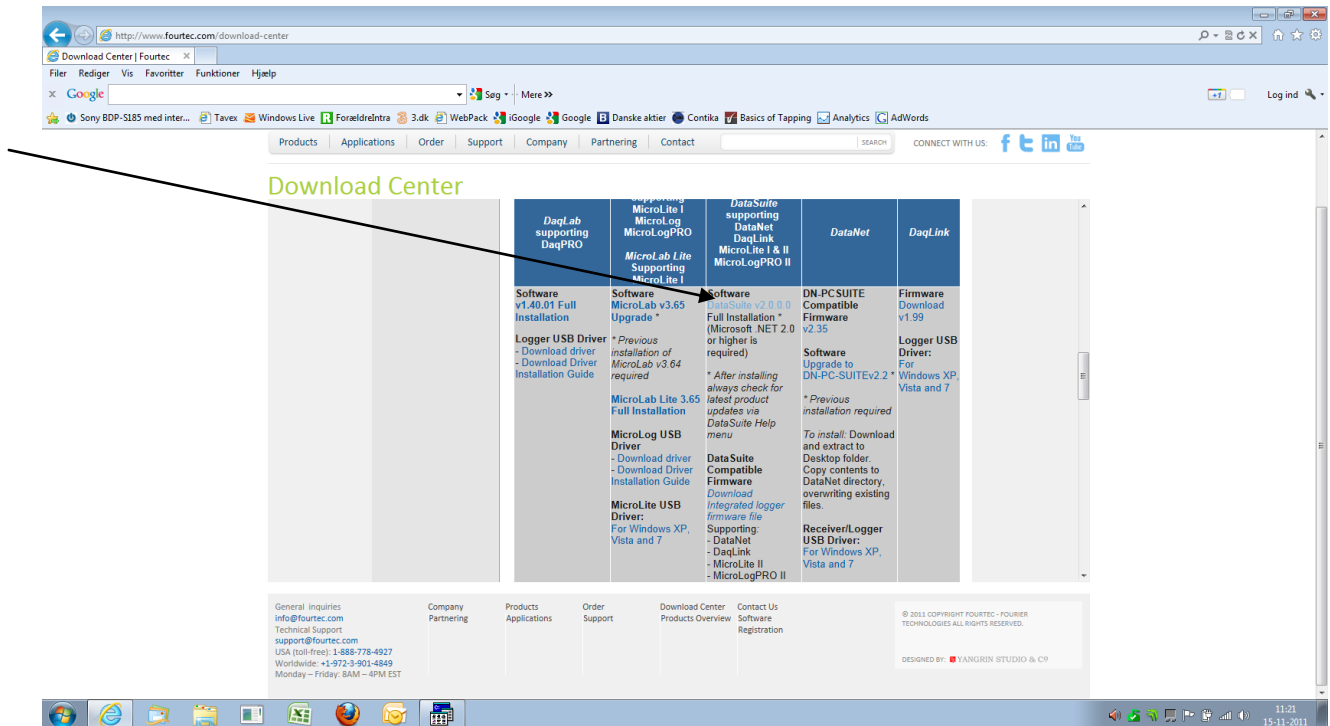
http://www.fourtec.com/download-center

Download Center | Fourtec ×

Filer Rediger Vis Favoritter Funktioner Hjælp

× Google Søg · Mere »

+1 Log ind

Sony BDP-S185 med inter... Tavex Windows Live ForældreIntra 3.dk WebPack iGoogle Google Danske aktier Contika Basics of Tapping Analytics AdWords

Products Applications Order Support Company Partnering Contact SEARCH CONNECT WITH US:

Download Center

| DaqLab supporting DaqPRO | Supporting MicroLite I MicroLog MicroLogPRO MicroLab Lite Supporting MicroLite I | DataSuite supporting DataNet DaqLink MicroLite I & II MicroLogPRO II | DataNet | DaqLink |
|---|---|---|---|---|
| Software v1.40.01 Full Installation<br>Logger USB Driver - Download driver - Download Driver Installation Guide | Software MicroLab v3.65 Upgrade *<br>* Previous installation of MicroLab v3.64 required<br>MicroLab Lite 3.65 Full Installation<br>MicroLog USB Driver - Download driver - Download Driver Installation Guide<br>MicroLite USB Driver: For Windows XP, Vista and 7 | Software DataSuite v2.0.0.0 Full Installation * (Microsoft .NET 2.0 or higher is required)<br>* After installing always check for latest product updates via DataSuite Help menu<br>DataSuite Compatible Firmware Download Integrated logger firmware file Supporting: - DataNet - DaqLink - MicroLite II - MicroLogPRO II | DN-PCSUITE Compatible Firmware v2.35<br>Software Upgrade to DN-PC-SUITEv2.2 *<br>* Previous installation required<br>To install: Download and extract to Desktop folder. Copy contents to DataNet directory, overwriting existing files.<br>Receiver/Logger USB Driver: For Windows XP, Vista and 7 | Firmware Download v1.99<br>Logger USB Driver: For Windows XP, Vista and 7 |

General inquiries
info@fourtec.com
Technical Support
support@fourtec.com
USA (toll-free): 1-888-778-4927
Worldwide: +1-972-3-901-4849
Monday – Friday: 8AM – 4PM EST

Company
Partnering

Products
Applications

Order
Support

Download Center
Products Overview

Contact Us
Software Registration

© 2011 COPYRIGHT FOURTEC - FOURIER TECHNOLOGIES ALL RIGHTS RESERVED.

DESIGNED BY: YANGRIN STUDIO & C9

11:21
15-11-2011